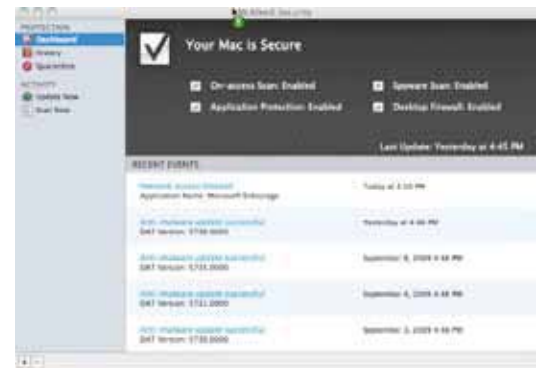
McAfee® Security

PROTECTION
Dashboard
History
Quarantine

ACTIVITY
Update Now
Scan Now

Your Mac is Secure

On-access Scan: Enabled
Spyware Scan: Enabled
Application Protection: Enabled
Desktop Firewall: Enabled

Last Update: Yesterday at 4:45 PM

RECENT EVENTS

| | |
|---|---|
| Network Access Allowed<br>Application Name: Microsoft Entourage | Today at 3:10 PM |
| Anti-malware update successful<br>DAT Version: 5738.0000 | Yesterday at 4:46 PM |
| Anti-malware update successful<br>DAT Version: 5733.0000 | September 8, 2009 4:48 PM |
| Anti-malware update successful<br>DAT Version: 5731.0000 | September 4, 2009 4:48 PM |
| Anti-malware update successful<br>DAT Version: 5730.0000 | September 3, 2009 4:50 PM |